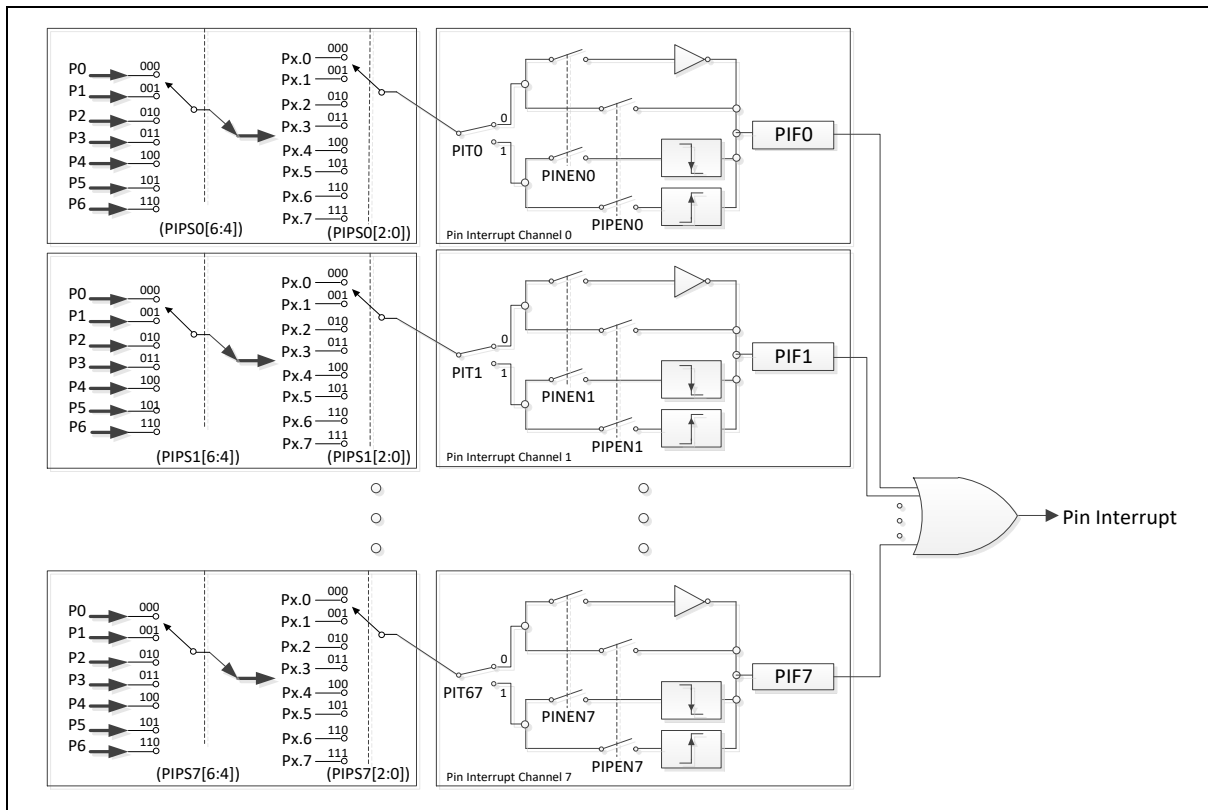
P0 000
P1 001
P2 010
P3 011
P4 100
P5 101
P6 110

Px.0 000
Px.1 001
Px.2 010
Px.3 011
Px.4 100
Px.5 101
Px.6 110
Px.7 111

(PIPS0[6:4]) (PIPS0[2:0])

PIT0 0 1
PINEN0
PIPEN0
PIF0
Pin Interrupt Channel 0

P0 000
P1 001
P2 010
P3 011
P4 100
P5 101
P6 110

Px.0 000
Px.1 001
Px.2 010
Px.3 011
Px.4 100
Px.5 101
Px.6 110
Px.7 111

(PIPS1[6:4]) (PIPS1[2:0])

PIT1 0 1
PINEN1
PIPEN1
PIF1
Pin Interrupt Channel 1

Pin Interrupt

P0 000
P1 001
P2 010
P3 011
P4 100
P5 101
P6 110

Px.0 000
Px.1 001
Px.2 010
Px.3 011
Px.4 100
Px.5 101
Px.6 110
Px.7 111

(PIPS7[6:4]) (PIPS7[2:0])

PIT67 0 1
PINEN7
PIPEN7
PIF7
Pin Interrupt Channel 7